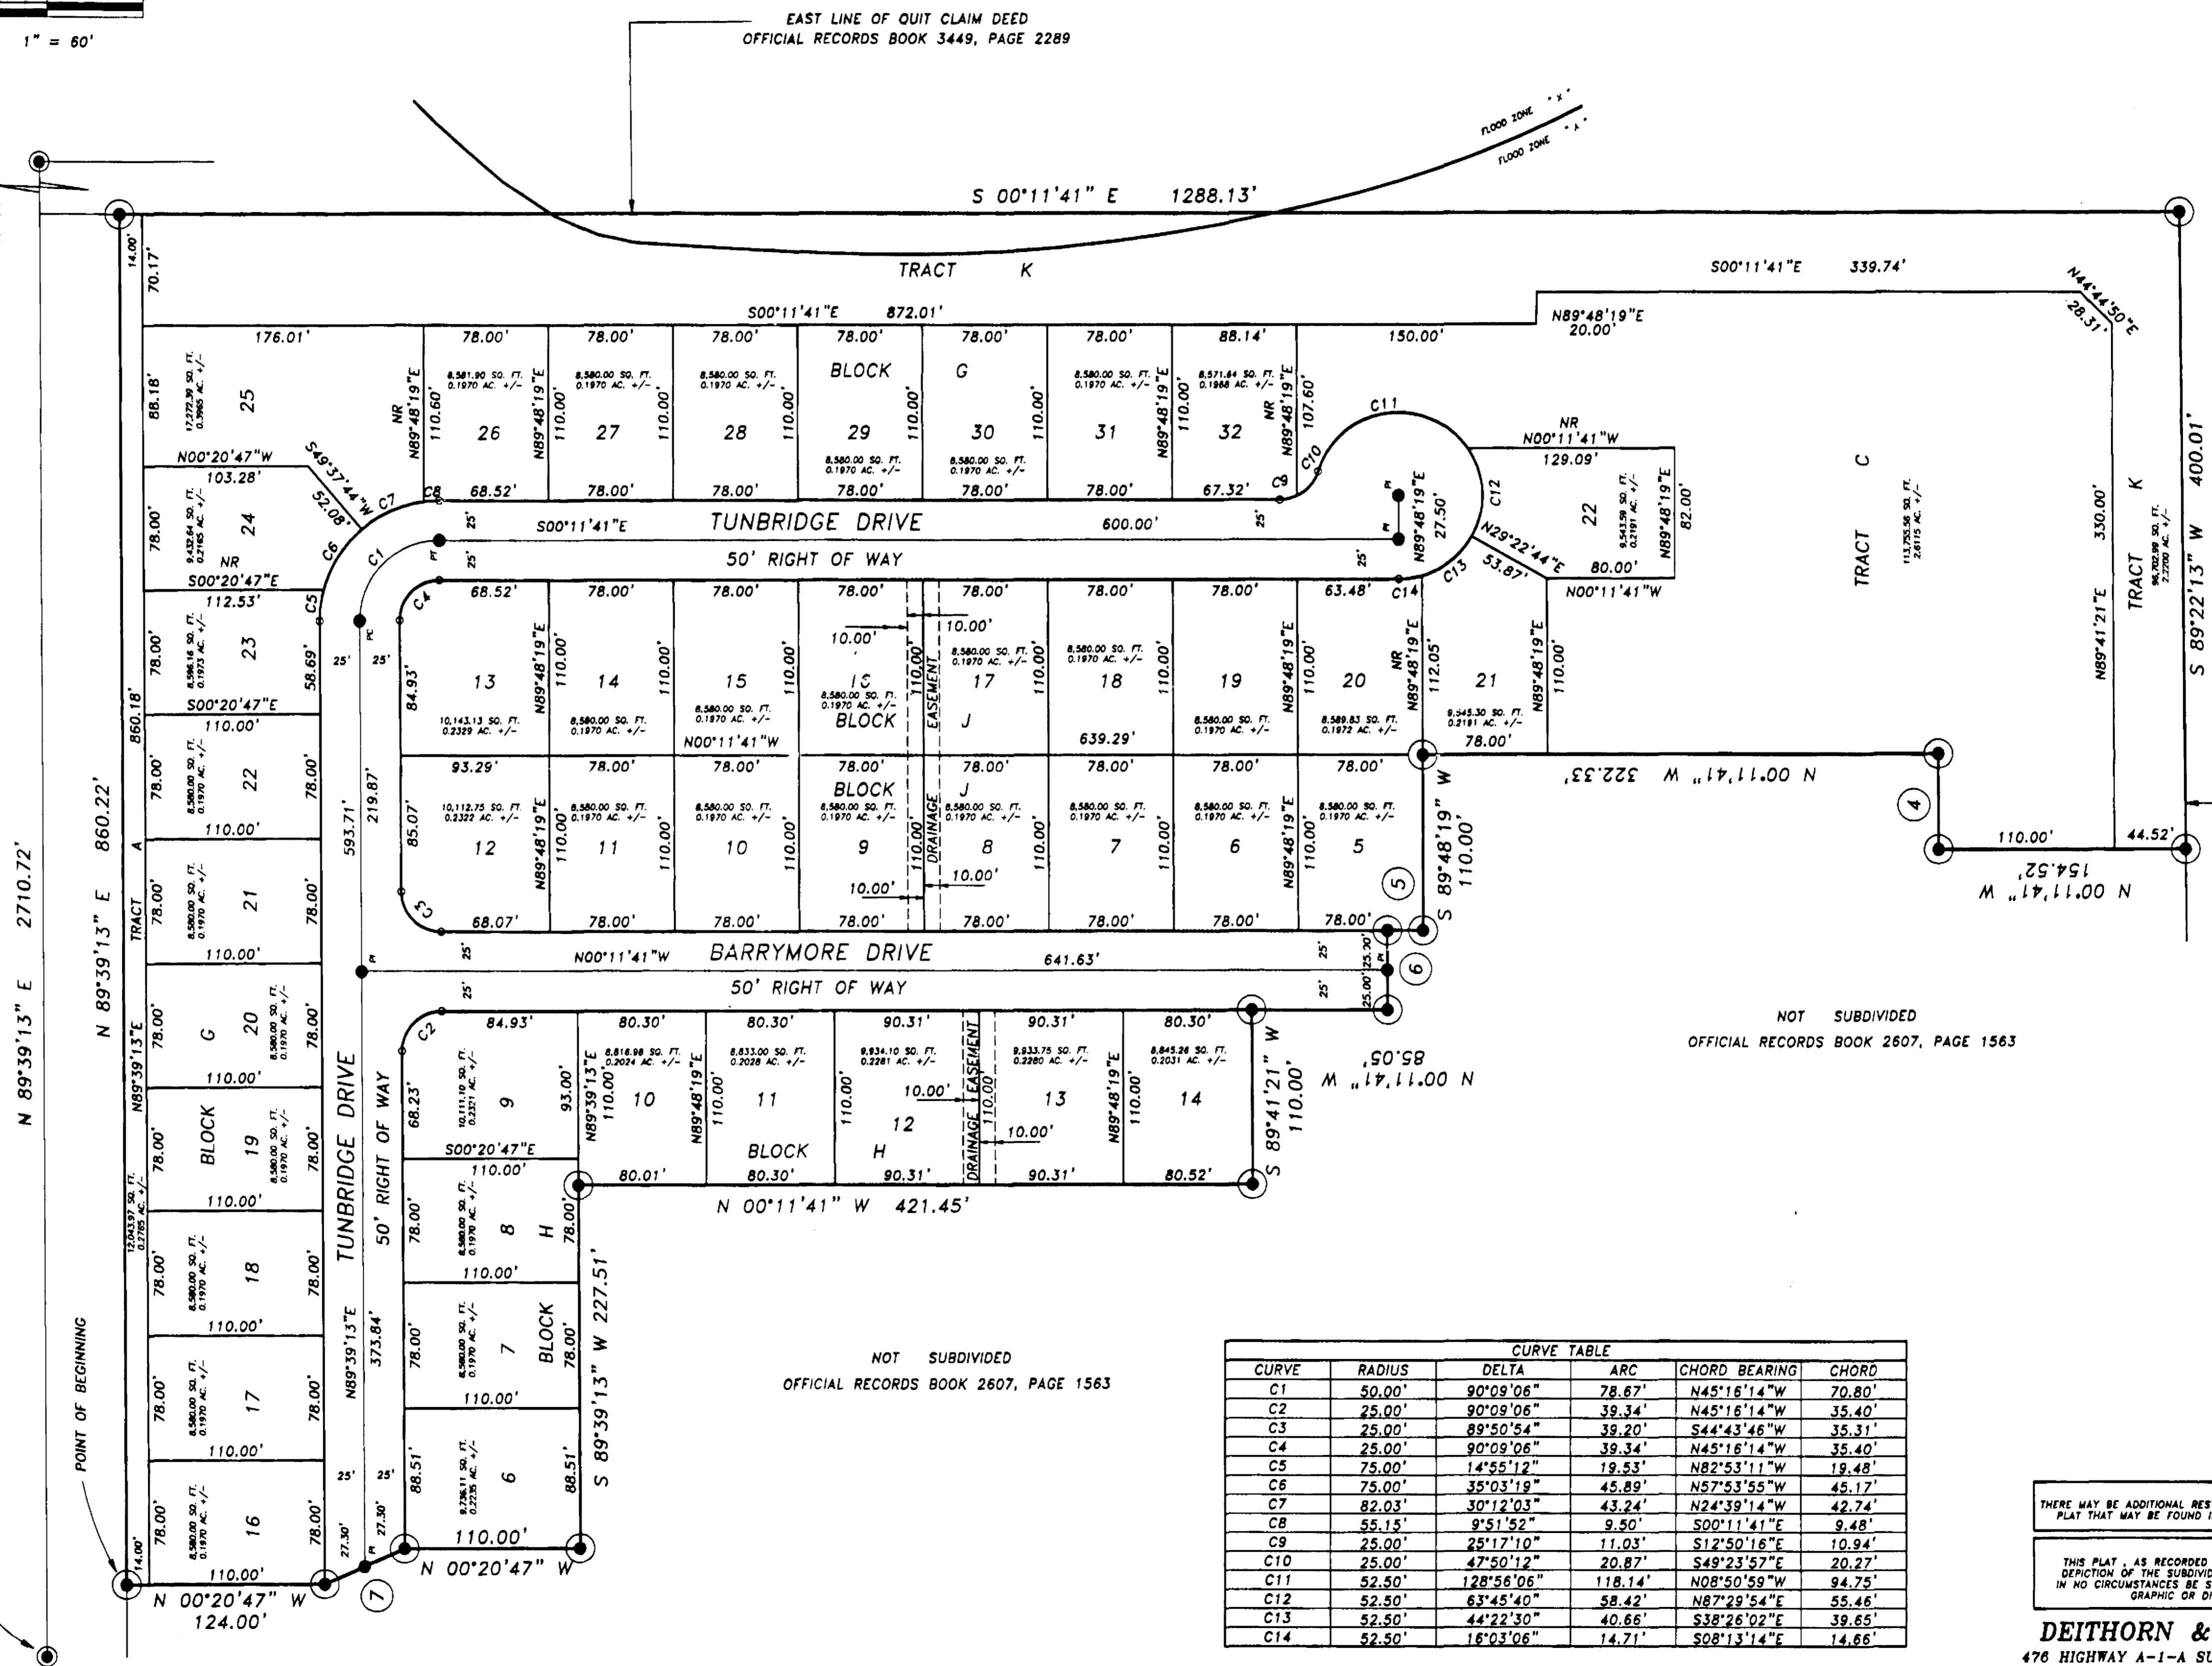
1" = 60'

EAST LINE OF QUIT CLAIM DEED
OFFICIAL RECORDS BOOK 3449, PAGE 2289

FLOOD ZONE "X"
FLOOD ZONE "A"

S 00°11'41" E 1288.13'

TRACT K

S00°11'41"E 339.74'

N44°44'50"E 28.31'

N89°48'19"E 20.00'

S00°11'41"E 872.01'

N 89°39'13" E 2710.72'

N 89°39'13" E 860.22'

TRACT A

860.18'

14.00'

70.17'

176.01'

88.18'

17,272.39 SQ. FT. 0.3965 AC. +/-

25

N00°20'47"W 103.28'

S49°37'44"W 52.08'

24

9,432.64 SQ. FT. 0.2165 AC. +/-

NR

S00°20'47"E 112.53'

23

8,596.16 SQ. FT. 0.1973 AC. +/-

S00°20'47"E 110.00'

22

21

20

19

18

17

16

BLOCK G

12,043.97 SQ. FT. 0.2765 AC. +/-

N89°39'13"E

8,580.00 SQ. FT. 0.1970 AC. +/-

78.00'

110.00'

58.69'

N 00°20'47" W 124.00'

POINT OF BEGINNING

TUNBRIDGE DRIVE

50' RIGHT OF WAY

593.71'

219.87'

N89°39'13"E 373.84'

25'

27.30'

7

C1 C2 C3 C4 C5 C6 C7 C8 C9 C10 C11 C12 C13 C14

78.00' 78.00' 78.00' 78.00' 78.00' 78.00' 88.14' 150.00'

NR N89°48'19"E 110.60'

26 27 28 29 30 31 32

BLOCK G

8,581.90 SQ. FT. 0.1970 AC. +/-

8,580.00 SQ. FT. 0.1970 AC. +/-

8,571.64 SQ. FT. 0.1968 AC. +/-

N89°48'19"E 107.60'

68.52' 78.00' 78.00' 78.00' 78.00' 78.00' 67.32'

TUNBRIDGE DRIVE

S00°11'41"E 600.00'

50' RIGHT OF WAY

N89°48'19"E 27.50'

NR N00°11'41"W 129.09'

22

9,543.59 SQ. FT. 0.2191 AC. +/-

N89°48'19"E 82.00'

N29°22'44"E 53.87'

80.00'

N00°11'41"W

TRACT C

113,755.56 SQ. FT. 2.6115 AC. +/-

330.00'

N89°41'21"E

TRACT K

96,702.98 SQ. FT. 2.2200 AC. +/-

S 89°22'13" W 400.01'

68.52' 78.00' 78.00' 78.00' 78.00' 78.00' 78.00' 63.48'

10.00' 10.00'

13 14 15 16 17 18 19 20 21

10,143.13 SQ. FT. 0.2329 AC. +/-

84.93'

BLOCK J

EASEMENT

DRAINAGE

639.29'

N00°11'41"W

8,589.83 SQ. FT. 0.1972 AC. +/-

9,545.30 SQ. FT. 0.2191 AC. +/-

NR N89°48'19"E 112.05'

78.00'

N 00°11'41" W 322.33'

4

110.00' 44.52'

N 00°11'41" W 154.52'

93.29' 78.00' 78.00' 78.00' 78.00' 78.00' 78.00' 78.00'

12 11 10 9 8 7 6 5

10,112.75 SQ. FT. 0.2322 AC. +/-

85.07'

BLOCK J

68.07' 78.00' 78.00' 78.00' 78.00' 78.00' 78.00' 78.00'

5

S 89°48'19" W 110.00'

BARRYMORE DRIVE

N00°11'41"W 641.63'

50' RIGHT OF WAY

6

25.00' 25.00'

NOT SUBDIVIDED
OFFICIAL RECORDS BOOK 2607, PAGE 1563

84.93' 80.30' 80.30' 90.31' 90.31' 80.30'

9 10 11 12 13 14

10,111.10 SQ. FT. 0.2321 AC. +/-

8,816.98 SQ. FT. 0.2024 AC. +/-

8,833.00 SQ. FT. 0.2028 AC. +/-

9,934.10 SQ. FT. 0.2281 AC. +/-

9,933.75 SQ. FT. 0.2280 AC. +/-

8,845.26 SQ. FT. 0.2031 AC. +/-

68.23'

93.00'

N89°39'13"E 110.00'

BLOCK H

S00°20'47"E 110.00'

80.01' 80.30' 90.31' 90.31' 80.52'

N 00°11'41" W 85.05'

S 89°41'21" W 110.00'

N 00°11'41" W 421.45'

8

7

6

BLOCK H

9,736.11 SQ. FT. 0.2235 AC. +/-

88.51'

S 89°39'13" W 227.51'

N 00°20'47" W

NOT SUBDIVIDED
OFFICIAL RECORDS BOOK 2607, PAGE 1563

| CURVE TABLE | | | | | |
|---|---|---|---|---|---|
| CURVE | RADIUS | DELTA | ARC | CHORD BEARING | CHORD |
| C1 | 50.00' | 90°09'06" | 78.67' | N45°16'14"W | 70.80' |
| C2 | 25.00' | 90°09'06" | 39.34' | N45°16'14"W | 35.40' |
| C3 | 25.00' | 89°50'54" | 39.20' | S44°43'46"W | 35.31' |
| C4 | 25.00' | 90°09'06" | 39.34' | N45°16'14"W | 35.40' |
| C5 | 75.00' | 14°55'12" | 19.53' | N82°53'11"W | 19.48' |
| C6 | 75.00' | 35°03'19" | 45.89' | N57°53'55"W | 45.17' |
| C7 | 82.03' | 30°12'03" | 43.24' | N24°39'14"W | 42.74' |
| C8 | 55.15' | 9°51'52" | 9.50' | S00°11'41"E | 9.48' |
| C9 | 25.00' | 25°17'10" | 11.03' | S12°50'16"E | 10.94' |
| C10 | 25.00' | 47°50'12" | 20.87' | S49°23'57"E | 20.27' |
| C11 | 52.50' | 128°56'06" | 118.14' | N08°50'59"W | 94.75' |
| C12 | 52.50' | 63°45'40" | 58.42' | N87°29'54"E | 55.46' |
| C13 | 52.50' | 44°22'30" | 40.66' | S38°26'02"E | 39.65' |
| C14 | 52.50' | 16°03'06" | 14.71' | S08°13'14"E | 14.66' |

THERE MAY BE ADDITIONAL REST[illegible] PLAT THAT MAY BE FOUND I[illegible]

THIS PLAT , AS RECORDED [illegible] DEPICTION OF THE SUBDIVI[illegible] IN NO CIRCUMSTANCES BE S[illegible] GRAPHIC OR DI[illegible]

DEITHORN &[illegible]
476 HIGHWAY A-1-A SU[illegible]